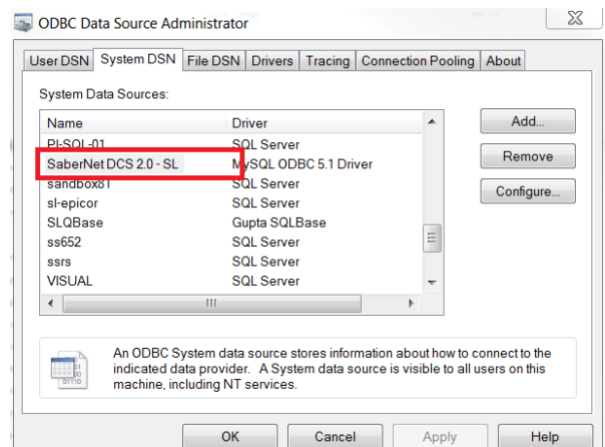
ODBC Data Source Administrator

User DSN | System DSN | File DSN | Drivers | Tracing | Connection Pooling | About

System Data Sources:

| Name | Driver |
|---|---|
| PI-SQL-01 | SQL Server |
| SaberNet DCS 2.0 - SL | MySQL ODBC 5.1 Driver |
| sandbox81 | SQL Server |
| sl-epicor | SQL Server |
| SLQBase | Gupta SQLBase |
| ss652 | SQL Server |
| ssrs | SQL Server |
| VISUAL | SQL Server |

Add...

Remove

Configure...

An ODBC System data source stores information about how to connect to the indicated data provider. A System data source is visible to all users on this machine, including NT services.

OK | Cancel | Apply | Help